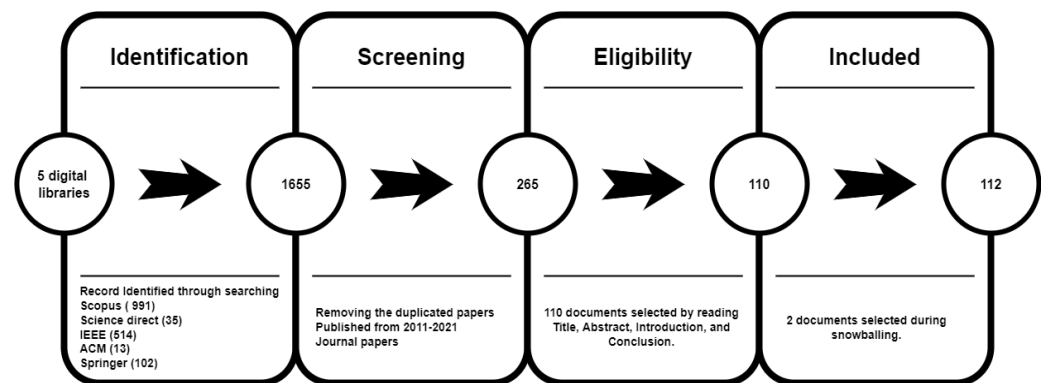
Identification

Screening

Eligibility

Included

5 digital libraries

1655

265

110

112

Record Identified through searching
Scopus ( 991)
Science direct (35)
IEEE (514)
ACM (13)
Springer (102)

Removing the duplicated papers
Published from 2011-2021
Journal papers

110 documents selected by reading Title, Abstract, Introduction, and Conclusion.

2 documents selected during snowballing.